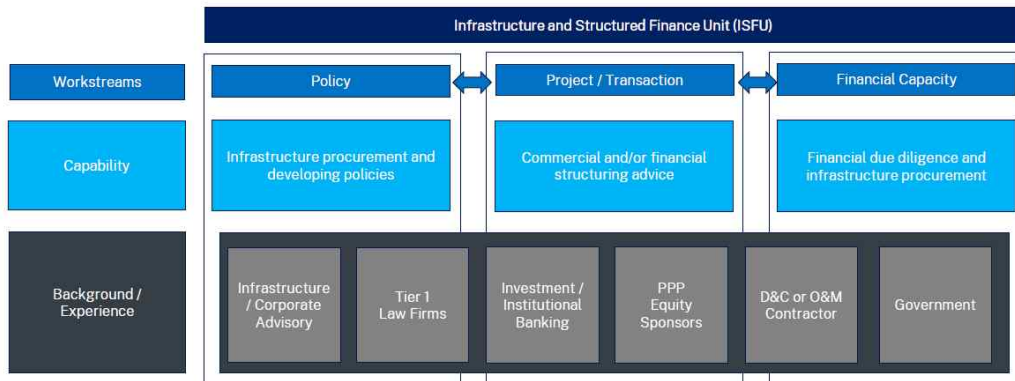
Infrastructure and Structured Finance Unit (ISFU)

Workstreams

Policy

Project / Transaction

Financial Capacity

Capability

Infrastructure procurement and developing policies

Commercial and/or financial structuring advice

Financial due diligence and infrastructure procurement

Background / Experience

Infrastructure / Corporate Advisory

Tier 1 Law Firms

Investment / Institutional Banking

PPP Equity Sponsors

D&C or O&M Contractor

Government